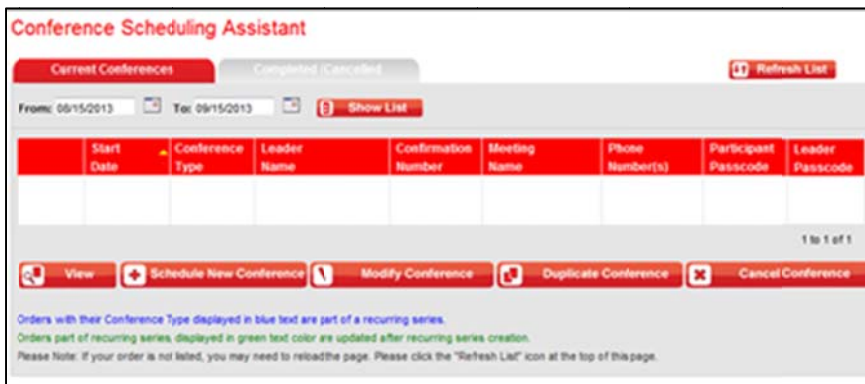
Conference Scheduling Assistant

Current Conferences

Completed/Cancelled

Refresh List

From: 08/15/2013 To: 09/15/2013 Show List

| | Start Date | Conference Type | Leader Name | Confirmation Number | Meeting Name | Phone Number(s) | Participant Passcode | Leader Passcode |
|---|---|---|---|---|---|---|---|---|
| | | | | | | | | |

1 to 1 of 1

View | Schedule New Conference | Modify Conference | Duplicate Conference | Cancel Conference

Orders with their Conference Type displayed in blue text are part of a recurring series.
Orders part of recurring series, displayed in green text color are updated after recurring series creation.
Please Note: If your order is not listed, you may need to reloadthe page. Please click the "Refresh List" icon at the top of thispage.